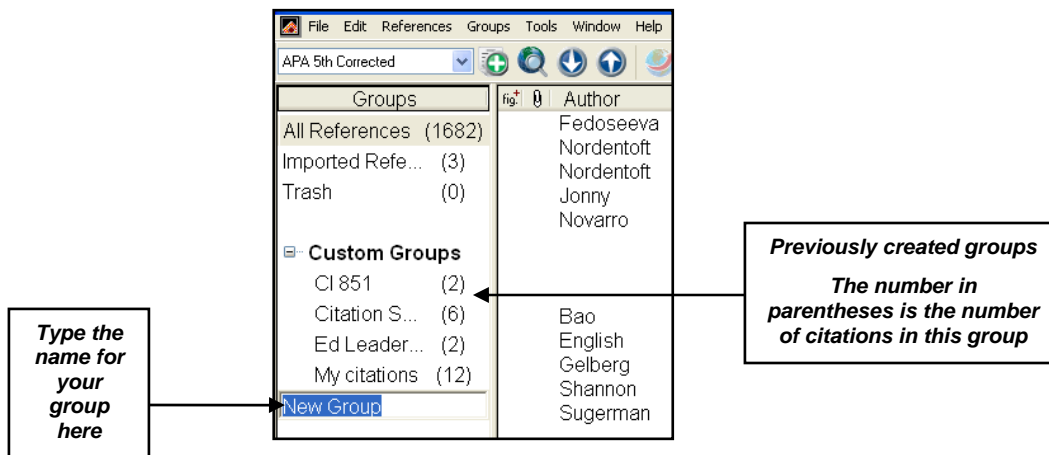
File Edit References Groups Tools Window Help

APA 5th Corrected

Groups

All References (1682)

Imported Refe... (3)

Trash (0)

Custom Groups

CI 851 (2)

Citation S... (6)

Ed Leader... (2)

My citations (12)

New Group

fig. Author

Fedoseeva

Nordentoft

Nordentoft

Jonny

Novarro

Bao

English

Gelberg

Shannon

Sugerman

Previously created groups

The number in parentheses is the number of citations in this group

Type the name for your group here